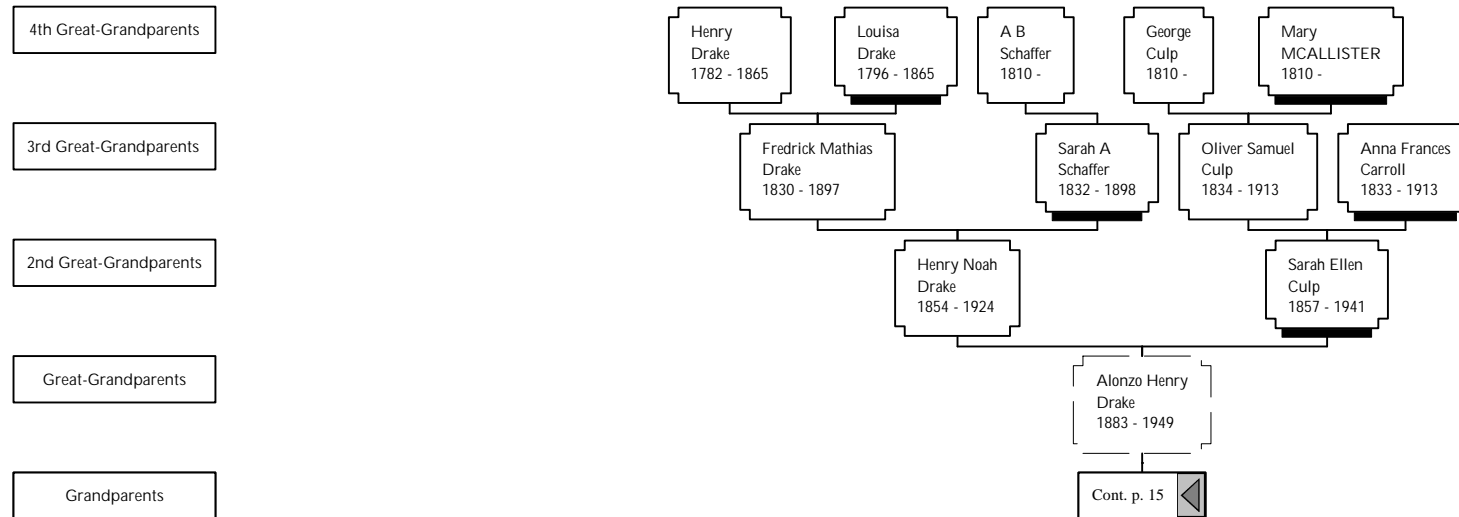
4th Great-Grandparents

Henry Drake 1782 - 1865

Louisa Drake 1796 - 1865

A B Schaffer 1810 -

George Culp 1810 -

Mary MCALLISTER 1810 -

3rd Great-Grandparents

Fredrick Mathias Drake 1830 - 1897

Sarah A Schaffer 1832 - 1898

Oliver Samuel Culp 1834 - 1913

Anna Frances Carroll 1833 - 1913

2nd Great-Grandparents

Henry Noah Drake 1854 - 1924

Sarah Ellen Culp 1857 - 1941

Great-Grandparents

Alonzo Henry Drake 1883 - 1949

Grandparents

Cont. p. 15